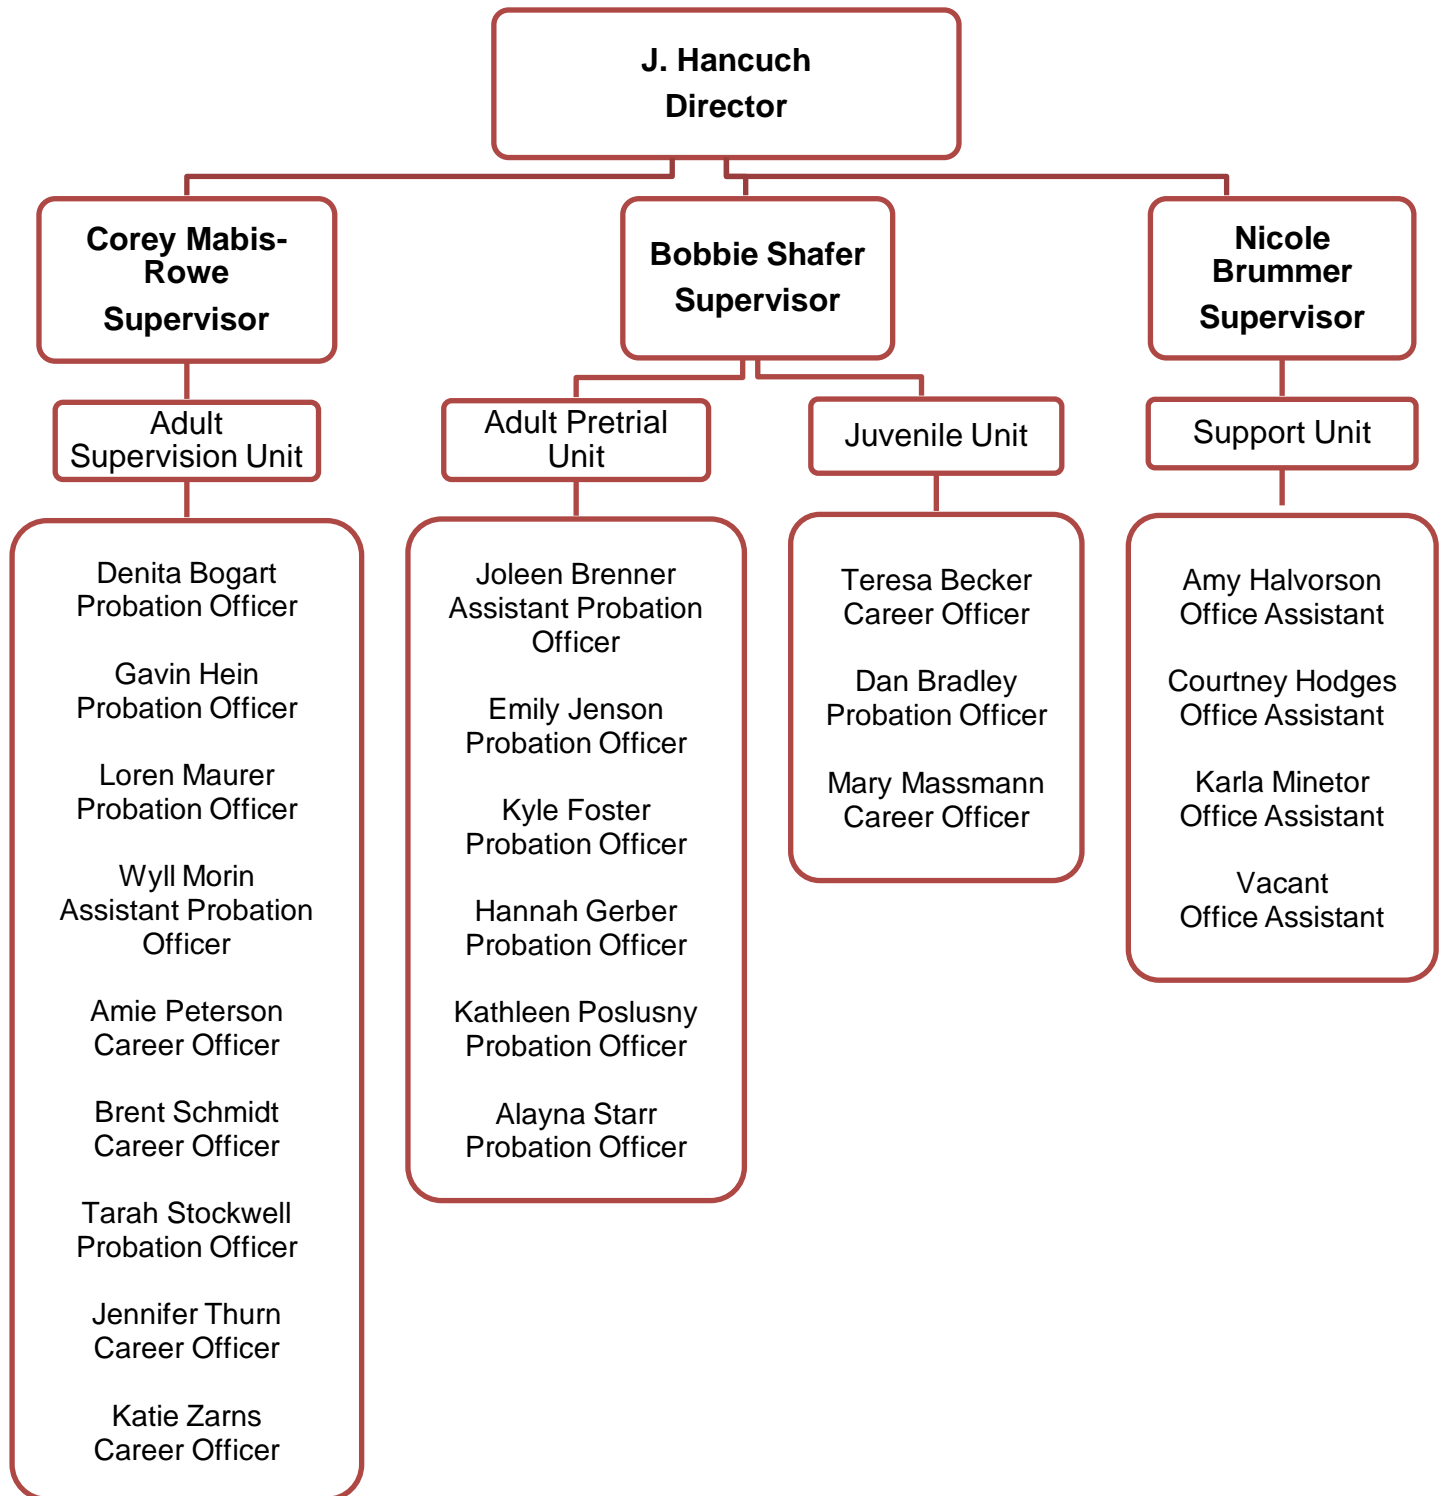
J. Hancuch
Director

Corey Mabis-Rowe
Supervisor

Bobbie Shafer
Supervisor

Nicole Brummer
Supervisor

Adult Supervision Unit

Adult Pretrial Unit

Juvenile Unit

Support Unit

Denita Bogart
Probation Officer

Gavin Hein
Probation Officer

Loren Maurer
Probation Officer

Wyll Morin
Assistant Probation Officer

Amie Peterson
Career Officer

Brent Schmidt
Career Officer

Tarah Stockwell
Probation Officer

Jennifer Thurn
Career Officer

Katie Zarns
Career Officer

Joleen Brenner
Assistant Probation Officer

Emily Jenson
Probation Officer

Kyle Foster
Probation Officer

Hannah Gerber
Probation Officer

Kathleen Poslusny
Probation Officer

Alayna Starr
Probation Officer

Teresa Becker
Career Officer

Dan Bradley
Probation Officer

Mary Massmann
Career Officer

Amy Halvorson
Office Assistant

Courtney Hodges
Office Assistant

Karla Minetor
Office Assistant

Vacant
Office Assistant